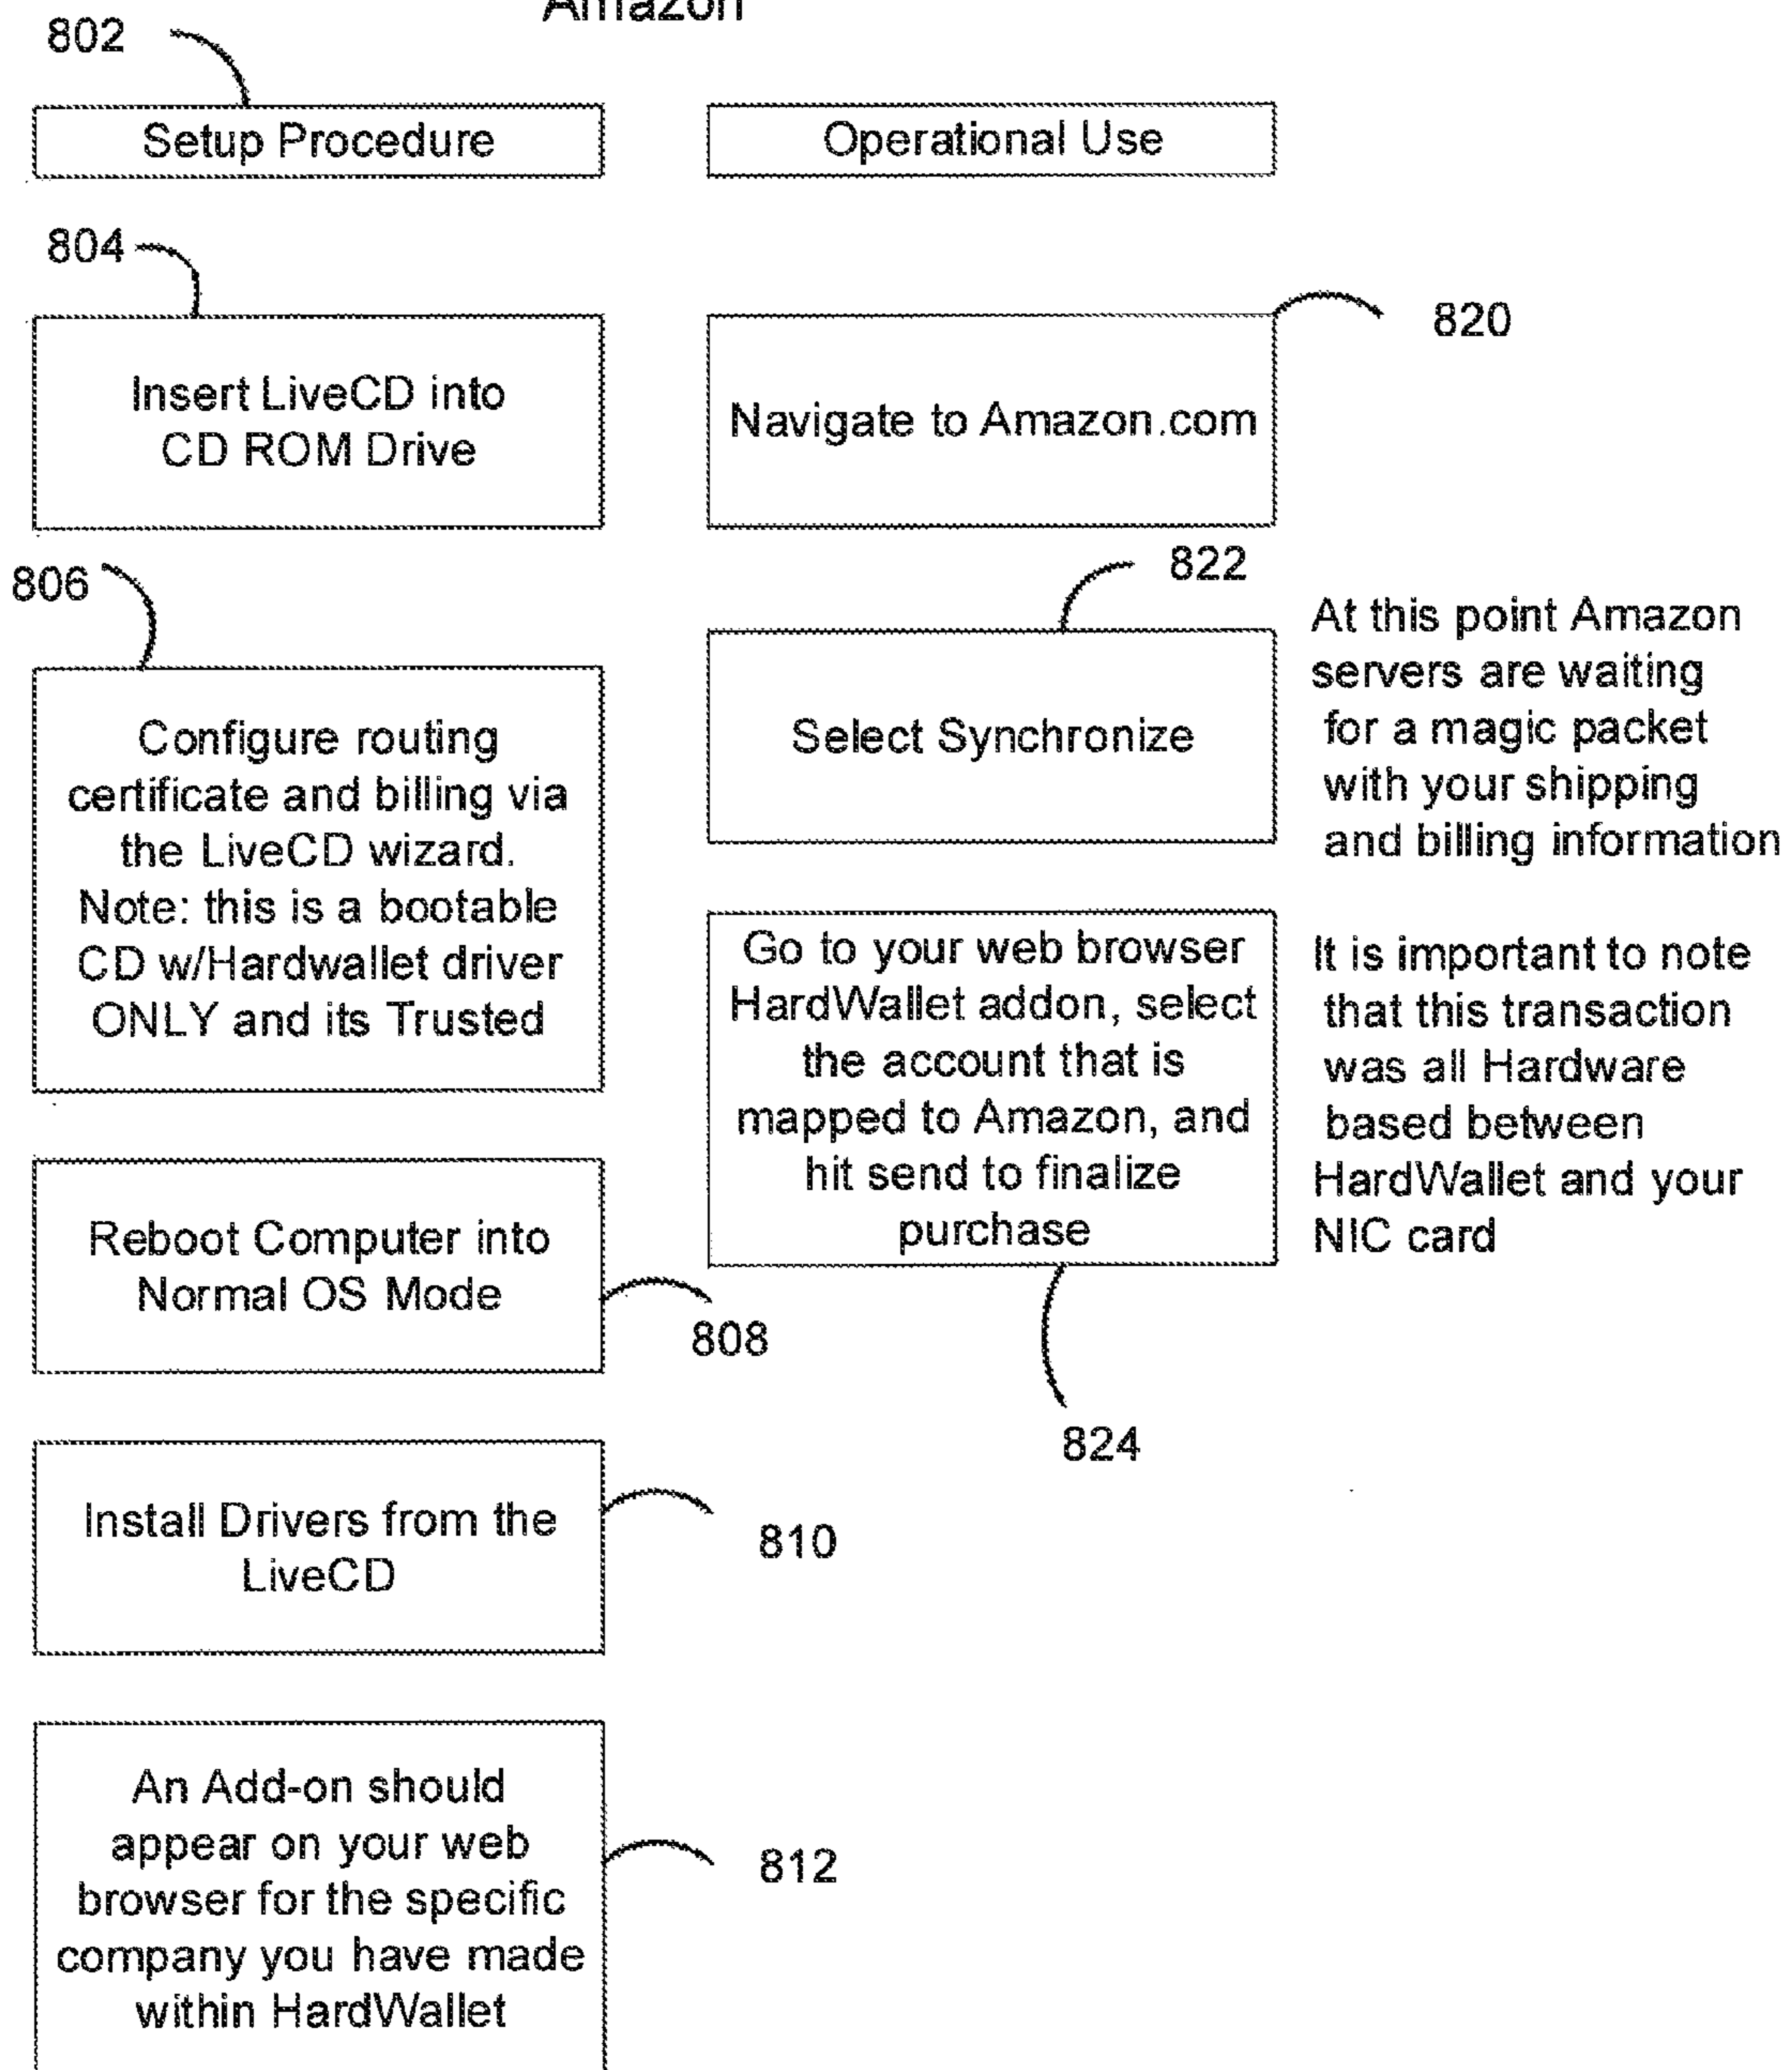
Amazon

802

Setup Procedure

Operational Use

804

Insert LiveCD into CD ROM Drive

Navigate to Amazon.com

820

806

822

Select Synchronize

At this point Amazon servers are waiting for a magic packet with your shipping and billing information

Configure routing certificate and billing via the LiveCD wizard. Note: this is a bootable CD w/Hardwallet driver ONLY and its Trusted

Go to your web browser HardWallet addon, select the account that is mapped to Amazon, and hit send to finalize purchase

It is important to note that this transaction was all Hardware based between HardWallet and your NIC card

Reboot Computer into Normal OS Mode

808

824

Install Drivers from the LiveCD

810

An Add-on should appear on your web browser for the specific company you have made within HardWallet

812